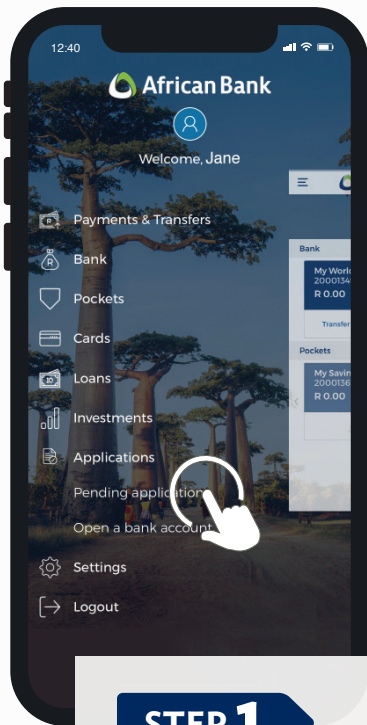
12:40

African Bank

Welcome, Jane

Payments & Transfers

Bank

Pockets

Cards

Loans

Investments

Applications

Pending applicatio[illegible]

Open a bank account

Settings

Logout

Bank

My World
2000134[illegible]
R 0.00

Transfer

Pockets

My Savin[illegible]
2000136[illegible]
R 0.00

STEP 1